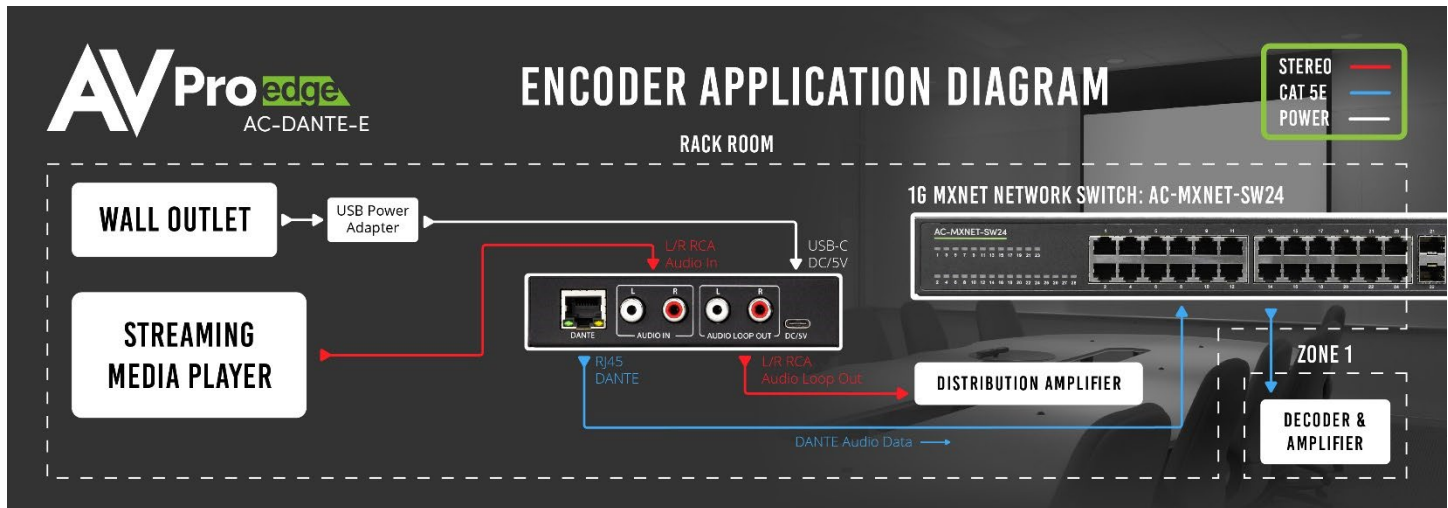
AVProedge
AC-DANTE-E

ENCODER APPLICATION DIAGRAM

STEREO
CAT 5E
POWER

RACK ROOM

WALL OUTLET

USB Power Adapter

USB-C DC/5V

L/R RCA Audio In

STREAMING MEDIA PLAYER

DANTE
L R
AUDIO IN
L R
AUDIO LOOP OUT
DC/5V

RJ45 DANTE

L/R RCA Audio Loop Out

1G MXNET NETWORK SWITCH: AC-MXNET-SW24

AC-MXNET-SW24

DISTRIBUTION AMPLIFIER

ZONE 1

DECODER & AMPLIFIER

DANTE Audio Data